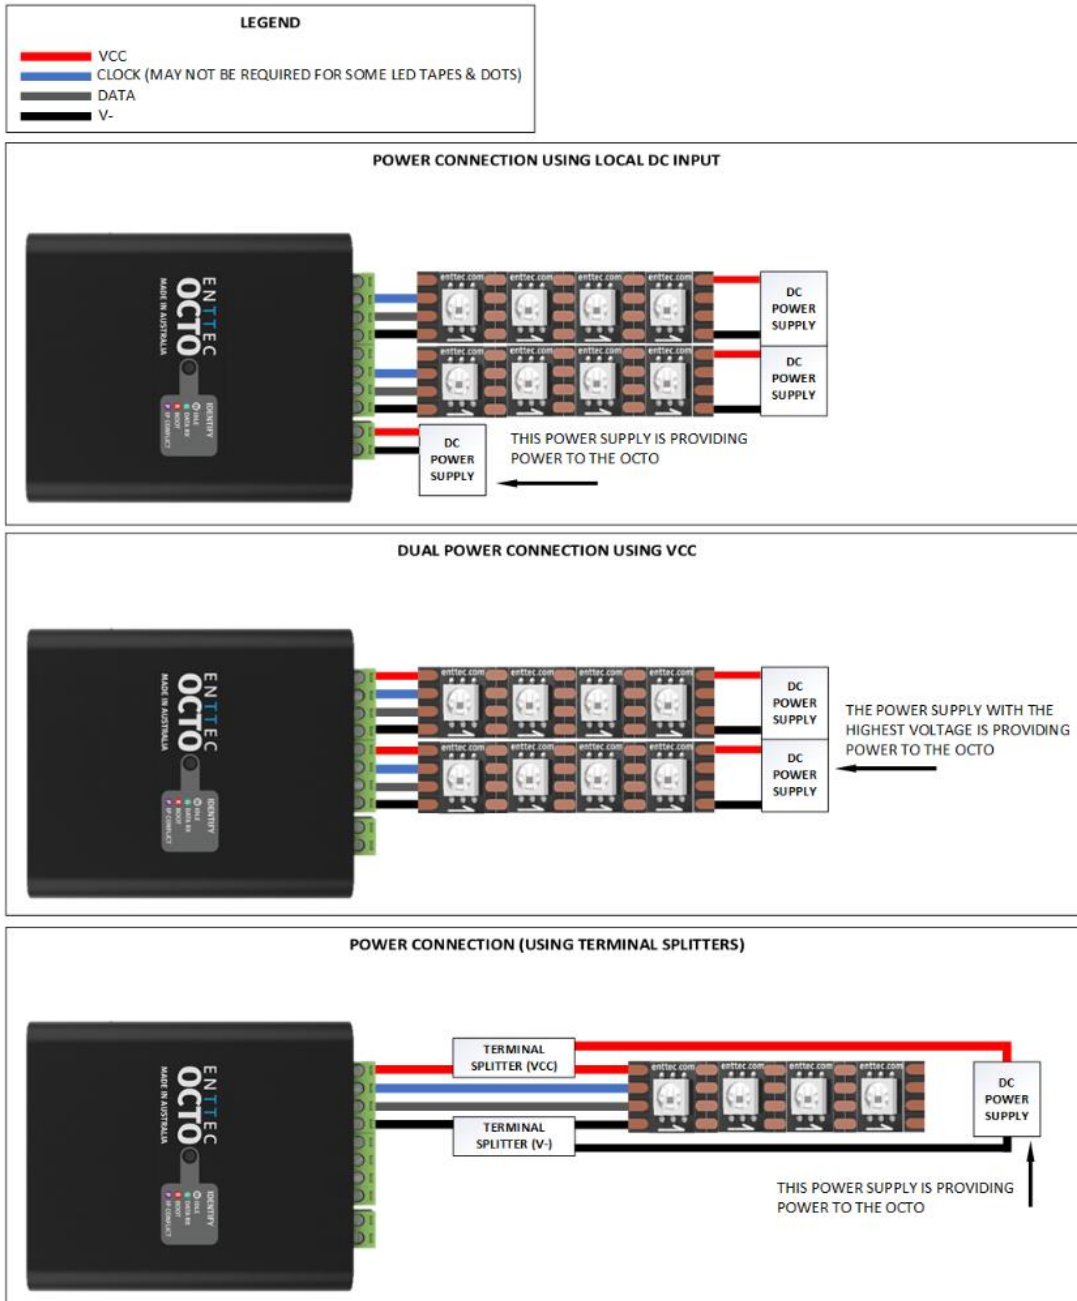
LEGEND

VCC
CLOCK (MAY NOT BE REQUIRED FOR SOME LED TAPES & DOTS)
DATA
V-

POWER CONNECTION USING LOCAL DC INPUT

ENTTEC
OCTO
MADE IN AUSTRALIA

IDENTIFY
IDLE
DATA RX
BOOT
IP CONFLICT

enttec.com enttec.com enttec.com enttec.com

DC POWER SUPPLY

DC POWER SUPPLY

DC POWER SUPPLY

THIS POWER SUPPLY IS PROVIDING POWER TO THE OCTO

DUAL POWER CONNECTION USING VCC

ENTTEC
OCTO
MADE IN AUSTRALIA

IDENTIFY
IDLE
DATA RX
BOOT
IP CONFLICT

enttec.com enttec.com enttec.com enttec.com

DC POWER SUPPLY

DC POWER SUPPLY

THE POWER SUPPLY WITH THE HIGHEST VOLTAGE IS PROVIDING POWER TO THE OCTO

POWER CONNECTION (USING TERMINAL SPLITTERS)

ENTTEC
OCTO
MADE IN AUSTRALIA

IDENTIFY
IDLE
DATA RX
BOOT
IP CONFLICT

TERMINAL SPLITTER (VCC)

TERMINAL SPLITTER (V-)

enttec.com enttec.com enttec.com enttec.com

DC POWER SUPPLY

THIS POWER SUPPLY IS PROVIDING POWER TO THE OCTO